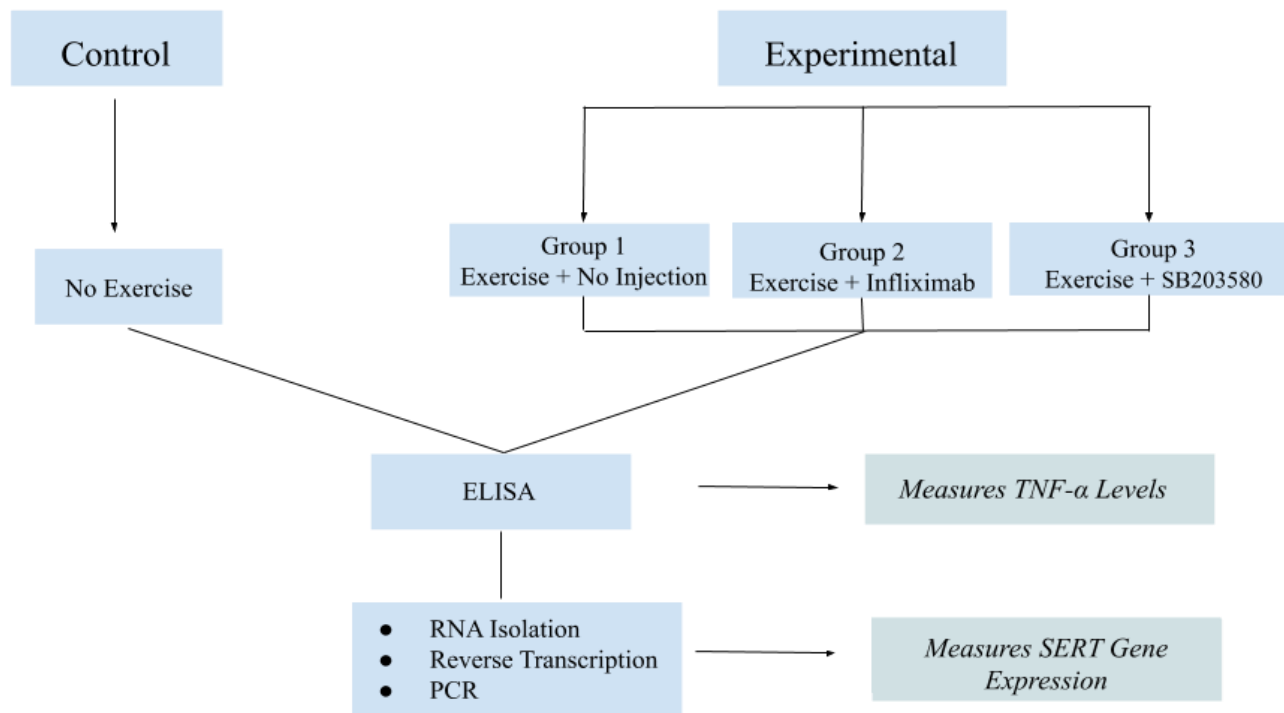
Control

Experimental

No Exercise

Group 1
Exercise + No Injection

Group 2
Exercise + Infliximab

Group 3
Exercise + SB203580

ELISA

*Measures TNF-α Levels*

- RNA Isolation
- Reverse Transcription
- PCR

*Measures SERT Gene Expression*